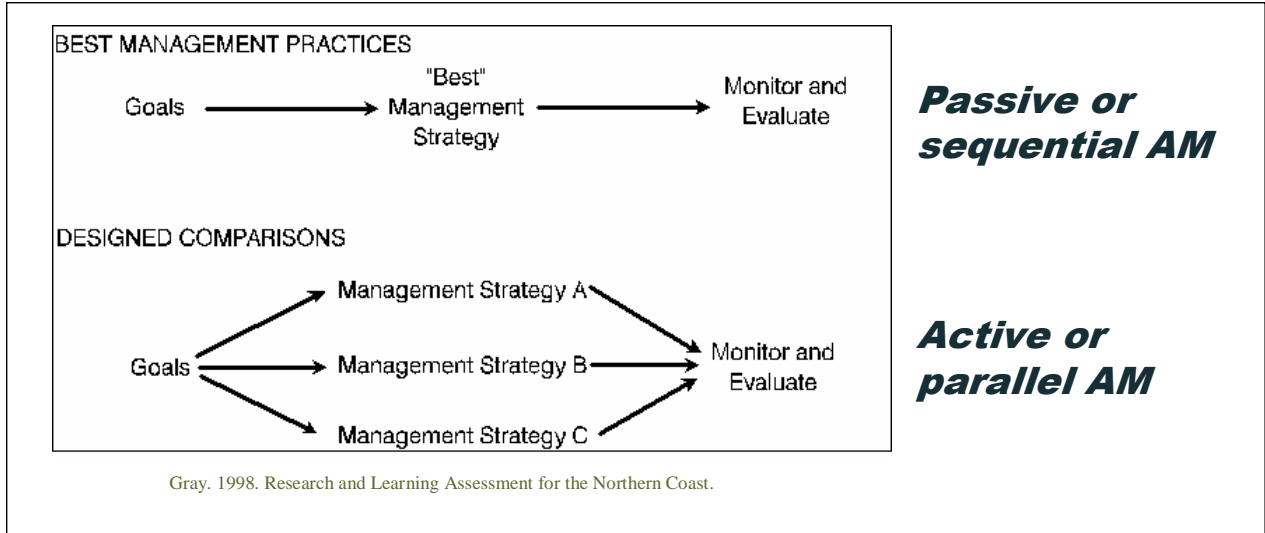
BEST MANAGEMENT PRACTICES

Goals

"Best" Management Strategy

Monitor and Evaluate

DESIGNED COMPARISONS

Goals

Management Strategy A

Management Strategy B

Management Strategy C

Monitor and Evaluate

Passive or sequential AM

Active or parallel AM

Gray. 1998. Research and Learning Assessment for the Northern Coast.